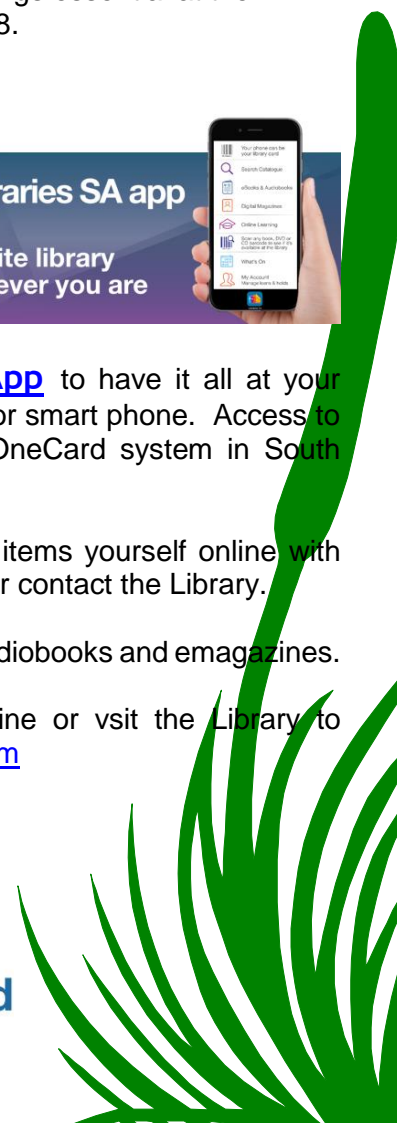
3.

raries SA app

ite library
ever you are

Your phone can be your library card
Search Catalogue
eBooks & Audiobooks
Digital Magazines
Online Learning
Scan any book, DVD or CD barcode to see if it's available at the library
What's On
My Account
Manage loans & holds

App to have it all at your r smart phone. Access to OneCard system in South

items yourself online with r contact the Library.

diobooks and emagazines.

ine or vsit the Library to m

d